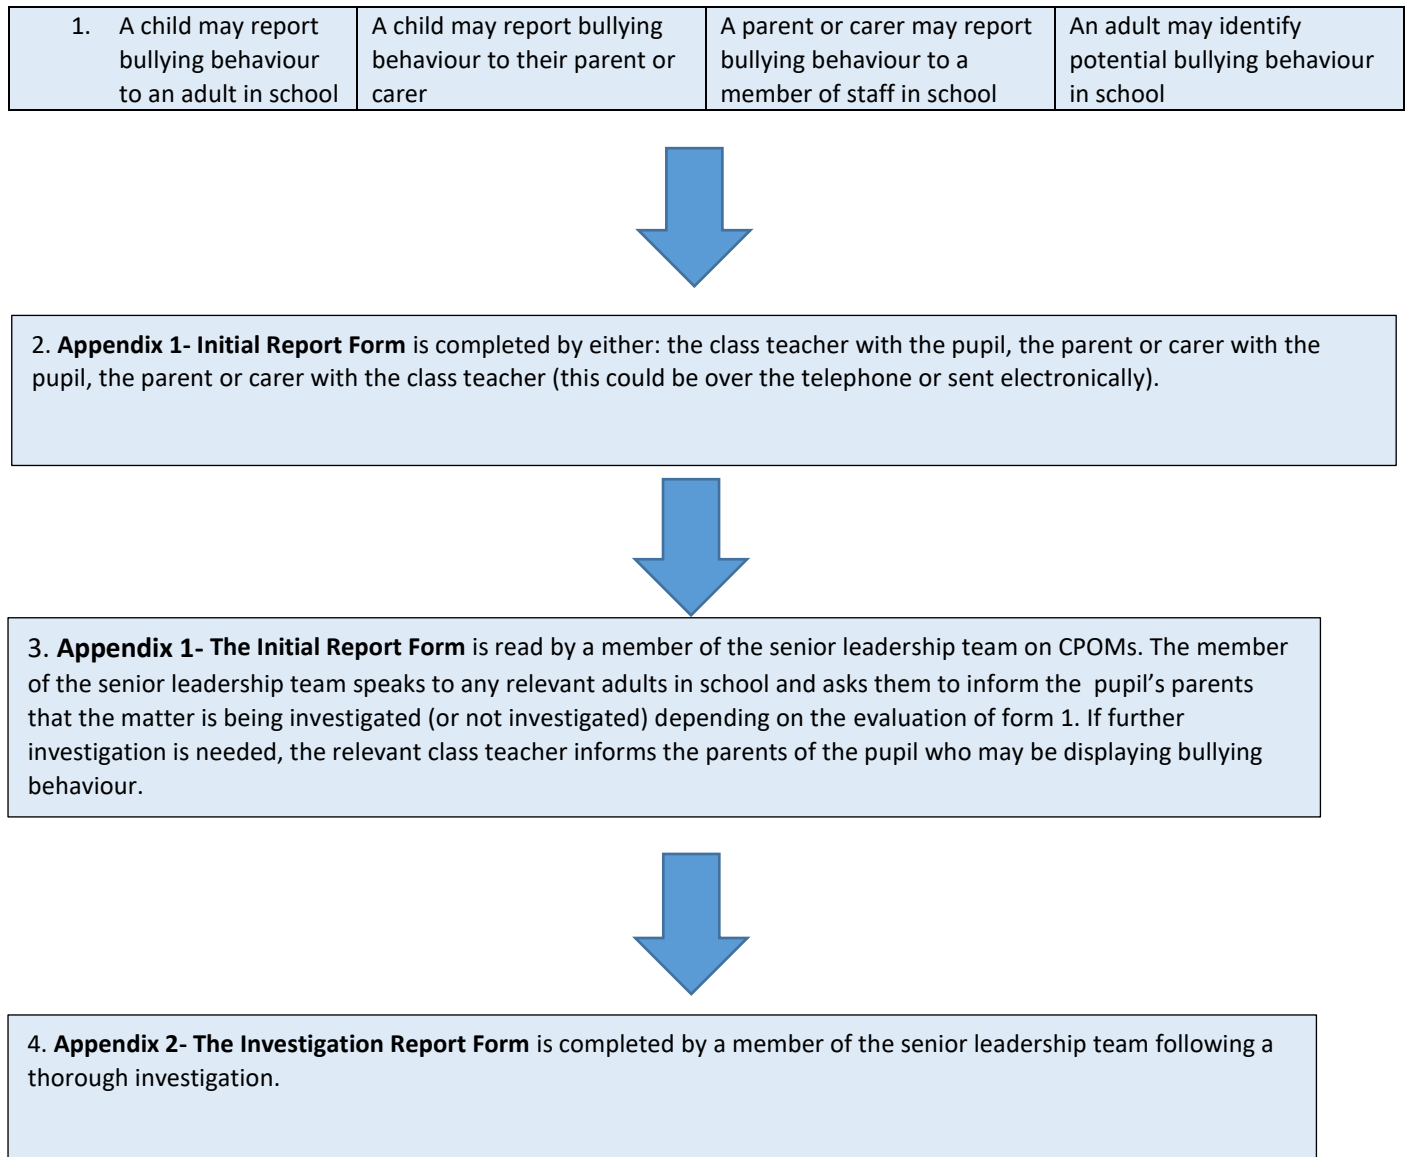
| 1. A child may report bullying behaviour to an adult in school | A child may report bullying behaviour to their parent or carer | A parent or carer may report bullying behaviour to a member of staff in school | An adult may identify potential bullying behaviour in school |
|---|---|---|---|

2. **Appendix 1- Initial Report Form** is completed by either: the class teacher with the pupil, the parent or carer with the pupil, the parent or carer with the class teacher (this could be over the telephone or sent electronically).

3. **Appendix 1- The Initial Report Form** is read by a member of the senior leadership team on CPOMs. The member of the senior leadership team speaks to any relevant adults in school and asks them to inform the pupil's parents that the matter is being investigated (or not investigated) depending on the evaluation of form 1. If further investigation is needed, the relevant class teacher informs the parents of the pupil who may be displaying bullying behaviour.

4. **Appendix 2- The Investigation Report Form** is completed by a member of the senior leadership team following a thorough investigation.